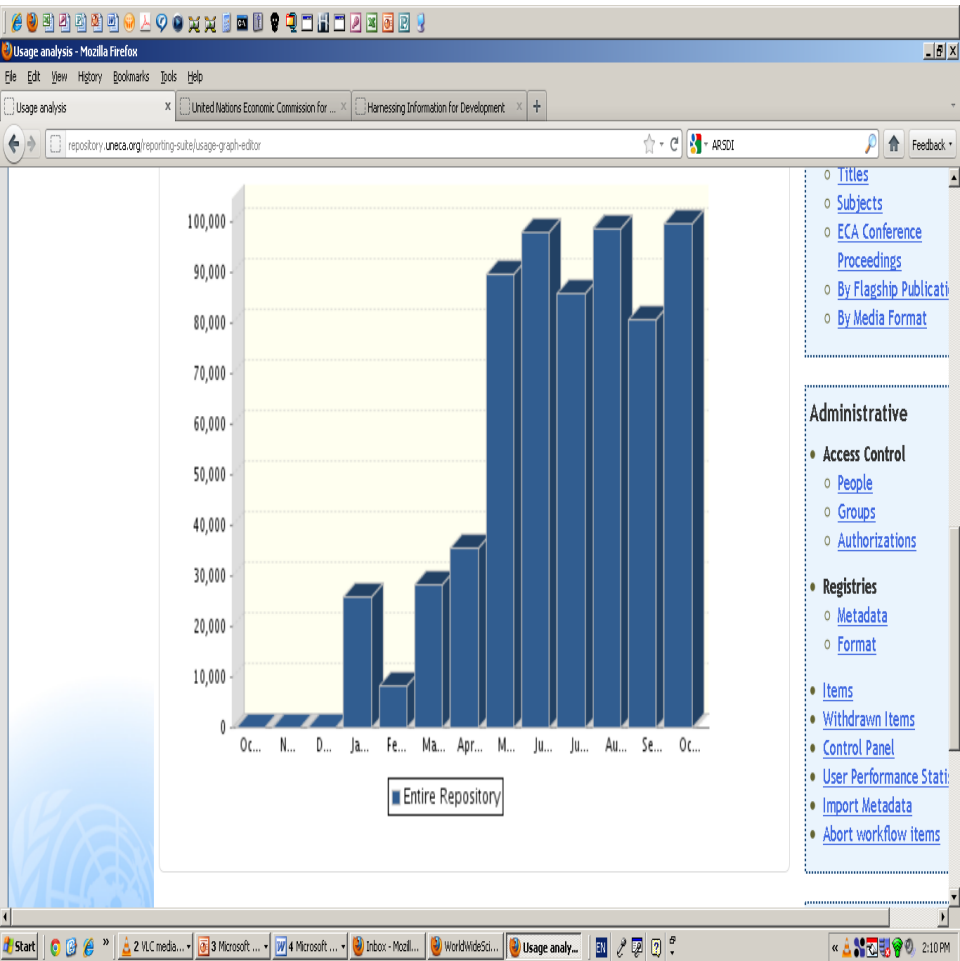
Usage analysis - Mozilla Firefox

File Edit View History Bookmarks Tools Help

Usage analysis ×
United Nations Economic Commission for ... ×
Harnessing Information for Development ×
+

repository.uneca.org/reporting-suite/usage-graph-editor
ARSDI
Feedback

100,000
90,000
80,000
70,000
60,000
50,000
40,000
30,000
20,000
10,000
0

Oc... N... D... Ja... Fe... Ma... Apr... M... Ju... Ju... Au... Se... Oc...

Entire Repository

- Titles
- Subjects
- ECA Conference Proceedings
- By Flagship Publicati
- By Media Format

Administrative

- Access Control
 - People
 - Groups
 - Authorizations
- Registries
 - Metadata
 - Format
- Items
- Withdrawn Items
- Control Panel
- User Performance Statis
- Import Metadata
- Abort workflow items

Start
2 VLC media...
3 Microsoft ...
4 Microsoft ...
Inbox - Mozill...
WorldWideSci...
Usage analy...
EN
2:10 PM